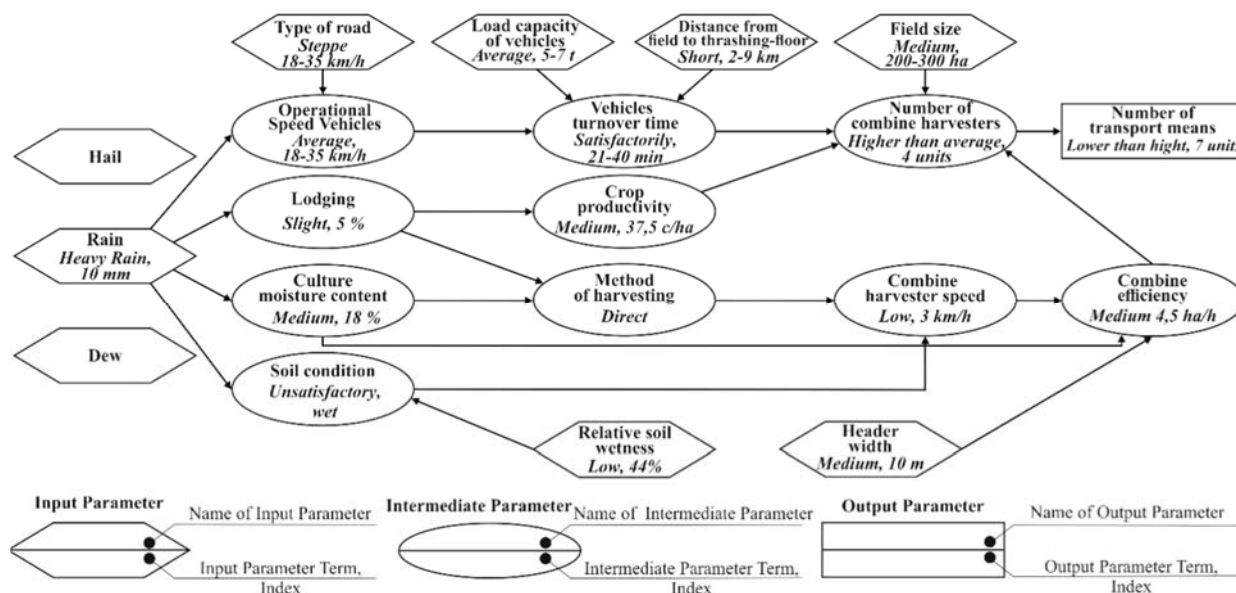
Type of road
Steppe
18-35 km/h

Load capacity of vehicles
Average, 5-7 t

Distance from field to thrashing-floor
Short, 2-9 km

Field size
Medium,
200-300 ha

Hail

Operational Speed Vehicles
Average,
18-35 km/h

Vehicles turnover time
Satisfactorily,
21-40 min

Number of combine harvesters
Higher than average,
4 units

Number of transport means
Lower than hight, 7 unit

Lodging
Slight, 5 %

Crop productivity
Medium, 37,5 c/ha

Rain
Heavy Rain,
10 mm

Culture moisture content
Medium, 18 %

Method of harvesting
Direct

Combine harvester speed
Low, 3 km/h

Combine efficiency
Medium 4,5 ha/h

Dew

Soil condition
Unsatisfactory,
wet

Relative soil wetness
Low, 44%

Header width
Medium, 10 m

Input Parameter
Name of Input Parameter
Input Parameter Term, Index

Intermediate Parameter
Name of Intermediate Parameter
Intermediate Parameter Term, Index

Output Parameter
Name of Output Parameter
Output Parameter Term, Index